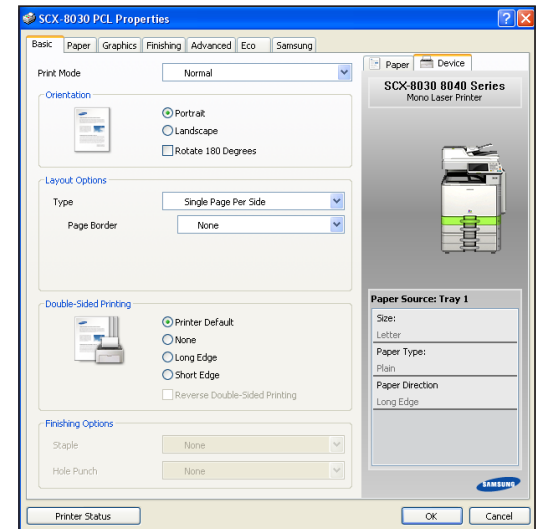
SCX-8030 PCL Properties

Basic | Paper | Graphics | Finishing | Advanced | Eco | Samsung

Print Mode: Normal

Orientation
Portrait
Landscape
Rotate 180 Degrees

Layout Options
Type: Single Page Per Side
Page Border: None

Double-Sided Printing
Printer Default
None
Long Edge
Short Edge
Reverse Double-Sided Printing

Finishing Options
Staple: None
Hole Punch: None

Paper | Device

SCX-8030 8040 Series
Mono Laser Printer

Paper Source: Tray 1
Size:
Letter
Paper Type:
Plain
Paper Direction
Long Edge

SAMSUNG

Printer Status

OK
Cancel